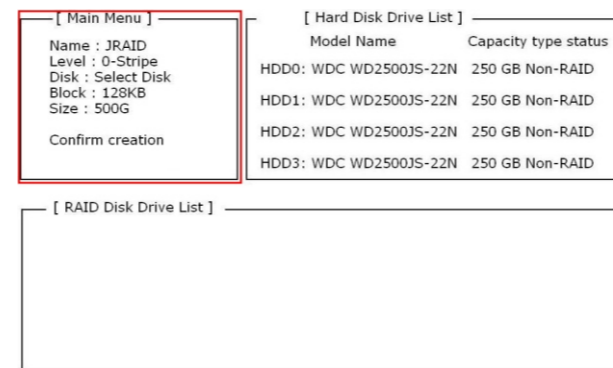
[ Main Menu ]

Name : JRAID
Level : 0-Stripe
Disk : Select Disk
Block : 128KB
Size : 500G

Confirm creation

[ Hard Disk Drive List ]

| | Model Name | Capacity type status |
|---|---|---|
| HDD0: | WDC WD2500JS-22N | 250 GB Non-RAID |
| HDD1: | WDC WD2500JS-22N | 250 GB Non-RAID |
| HDD2: | WDC WD2500JS-22N | 250 GB Non-RAID |
| HDD3: | WDC WD2500JS-22N | 250 GB Non-RAID |

[ RAID Disk Drive List ]